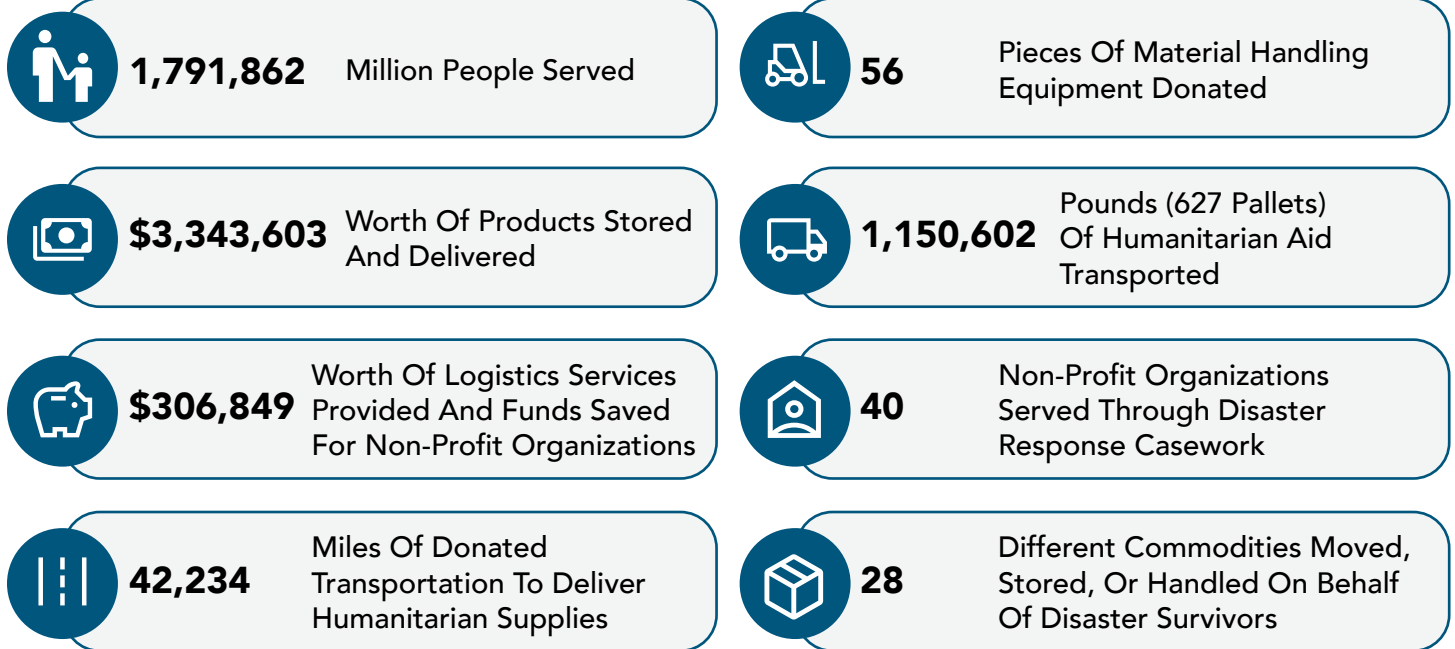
1,791,862 Million People Served

$3,343,603 Worth Of Products Stored And Delivered

$306,849 Worth Of Logistics Services Provided And Funds Saved For Non-Profit Organizations

42,234 Miles Of Donated Transportation To Deliver Humanitarian Supplies

56 Pieces Of Material Handling Equipment Donated

1,150,602 Pounds (627 Pallets) Of Humanitarian Aid Transported

40 Non-Profit Organizations Served Through Disaster Response Casework

28 Different Commodities Moved, Stored, Or Handled On Behalf Of Disaster Survivors